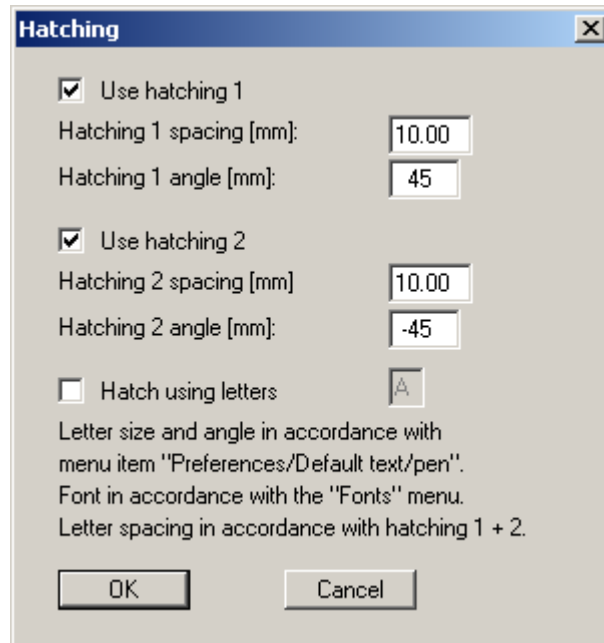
Hatching

Use hatching 1

Hatching 1 spacing [mm]: 10.00

Hatching 1 angle [mm]: 45

Use hatching 2

Hatching 2 spacing [mm] 10.00

Hatching 2 angle [mm]: -45

Hatch using letters A

Letter size and angle in accordance with menu item "Preferences/Default text/pen". Font in accordance with the "Fonts" menu. Letter spacing in accordance with hatching 1 + 2.

OK Cancel